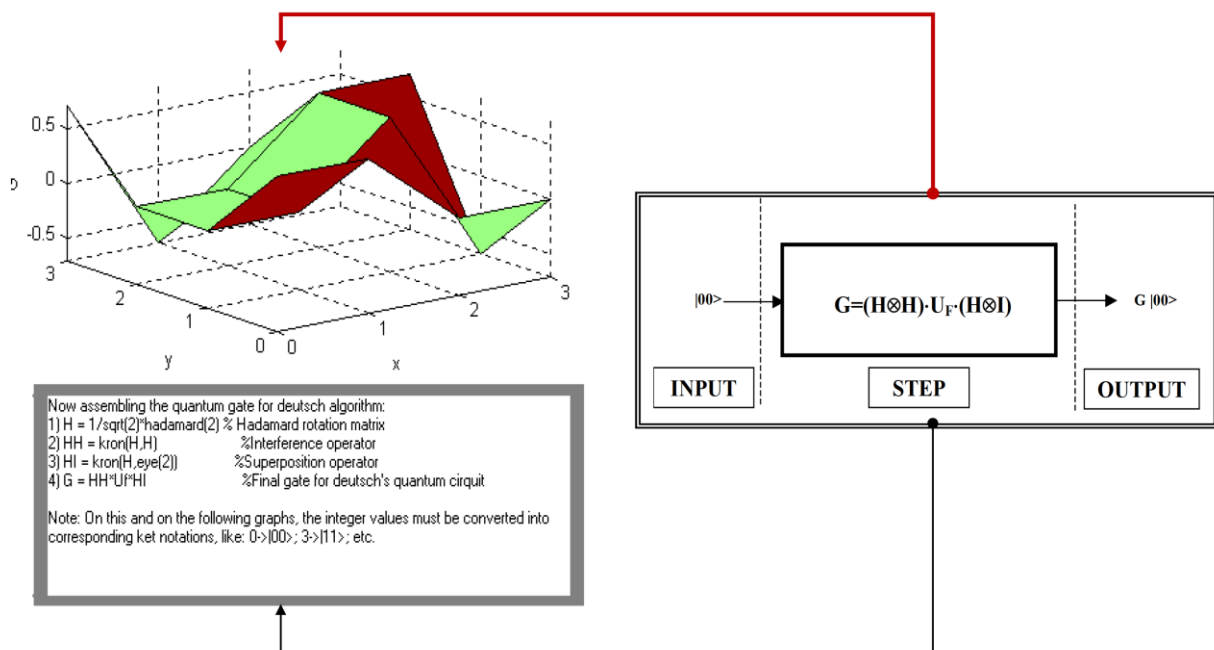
0.5
0
-0.5
3
2
1
0
y
0
1
2
3
x

Now assembling the quantum gate for deutsch algorithm:
1) H = 1/sqrt(2)*hadamard(2) % Hadamard rotation matrix
2) HH = kron(H,H) %Interference operator
3) HI = kron(H,eye(2)) %Superposition operator
4) G = HH*Uf*HI %Final gate for deutsch's quantum cirquit

Note: On this and on the following graphs, the integer values must be converted into corresponding ket notations, like: 0->|00> ; 3->|11> ; etc.

|00>
$G=(H\otimes H)\cdot U_F\cdot(H\otimes I)$
G |00>
INPUT
STEP
OUTPUT